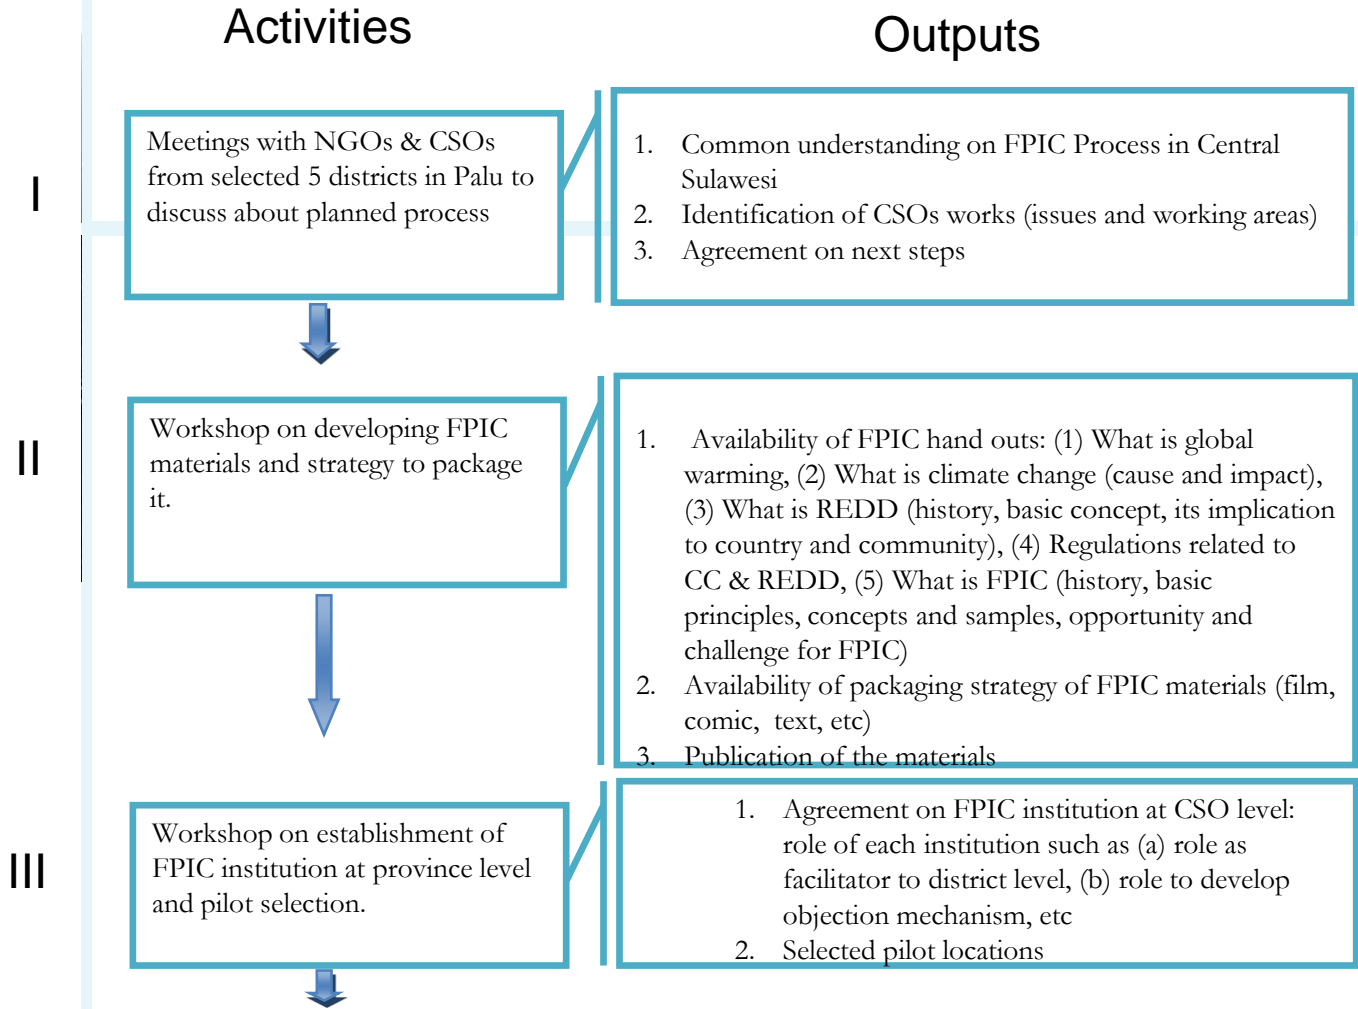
Activities

Outputs

I

Meetings with NGOs & CSOs from selected 5 districts in Palu to discuss about planned process

1. Common understanding on FPIC Process in Central Sulawesi
2. Identification of CSOs works (issues and working areas)
3. Agreement on next steps

II

Workshop on developing FPIC materials and strategy to package it.

1. Availability of FPIC hand outs: (1) What is global warming, (2) What is climate change (cause and impact), (3) What is REDD (history, basic concept, its implication to country and community), (4) Regulations related to CC & REDD, (5) What is FPIC (history, basic principles, concepts and samples, opportunity and challenge for FPIC)
2. Availability of packaging strategy of FPIC materials (film, comic, text, etc)
3. Publication of the materials

III

Workshop on establishment of FPIC institution at province level and pilot selection.

1. Agreement on FPIC institution at CSO level: role of each institution such as (a) role as facilitator to district level, (b) role to develop objection mechanism, etc
2. Selected pilot locations